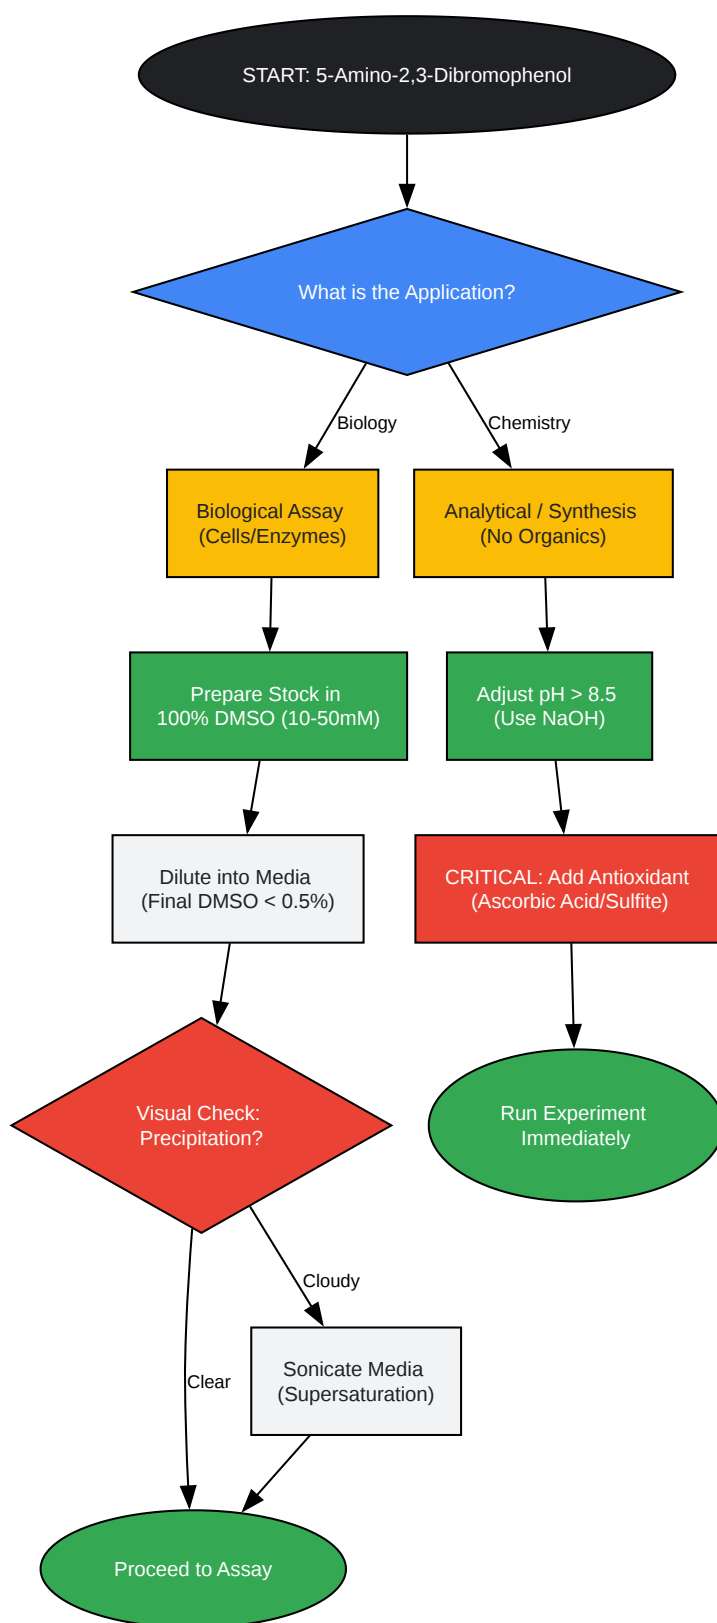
START: 5-Amino-2,3-Dibromophenol

What is the Application?

Biology

Chemistry

Biological Assay
(Cells/Enzymes)

Analytical / Synthesis
(No Organics)

Prepare Stock in
100% DMSO (10-50mM)

Adjust pH > 8.5
(Use NaOH)

Dilute into Media
(Final DMSO < 0.5%)

CRITICAL: Add Antioxidant
(Ascorbic Acid/Sulfite)

Visual Check:
Precipitation?

Run Experiment
Immediately

Cloudy

Clear

Sonicate Media
(Supersaturation)

Proceed to Assay